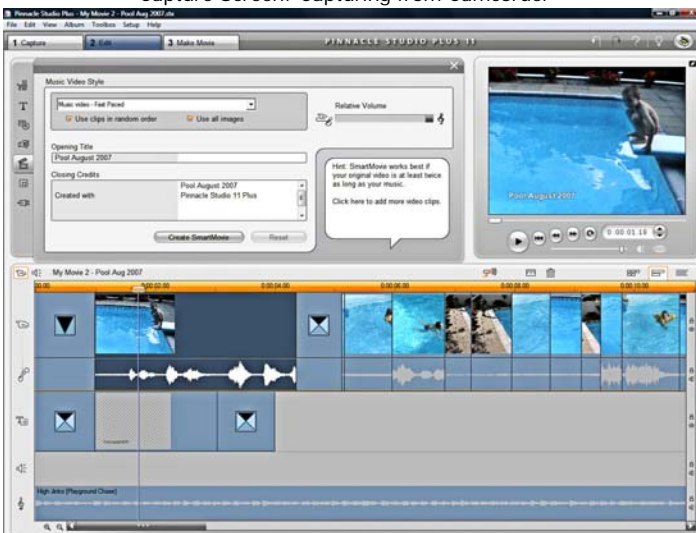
Capture Screen: Capturing from camcorder

Pinnacle Studio Plus - My Movie 2 - Pool Aug 2007.stx
File Edit View Album Toolbox Setup Help
1 Capture
2 Edit
3 Make Movie
PINNACLE STUDIO PLUS 11

Music Video Style
Music video - Fast Paced
Use clips in random order
Use all images
Relative Volume
Opening Title
Pool August 2007
Closing Credits
Created with
Pool August 2007
Pinnacle Studio 11 Plus
Hint: SmartMovie works best if your original video is at least twice as long as your music.
Click here to add more video clips.
Create SmartMovie
Reset

Pool August 2007
0:00:01.18

My Movie 2 - Pool Aug 2007
00.00
0:00:02.00
0:00:04.00
0:00:06.00
0:00:08.00
0:00:10.00
High Jinks (Playground Chase)